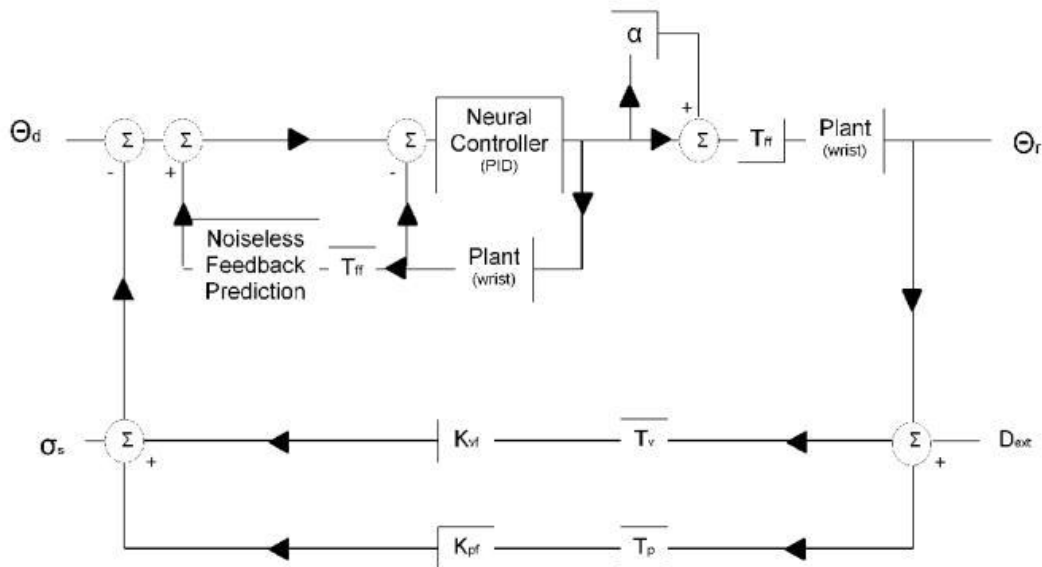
α

$\Theta_d$

Σ

-

Σ

+

Σ

-

Neural Controller (PID)

+

Σ

$T_{ff}$

Plant (wrist)

$\Theta_r$

Noiseless Feedback Prediction

$T_{ff}$

Plant (wrist)

$\sigma_s$

Σ

+

$K_{vf}$

$T_v$

Σ

+

$D_{ext}$

$K_{pf}$

$T_p$